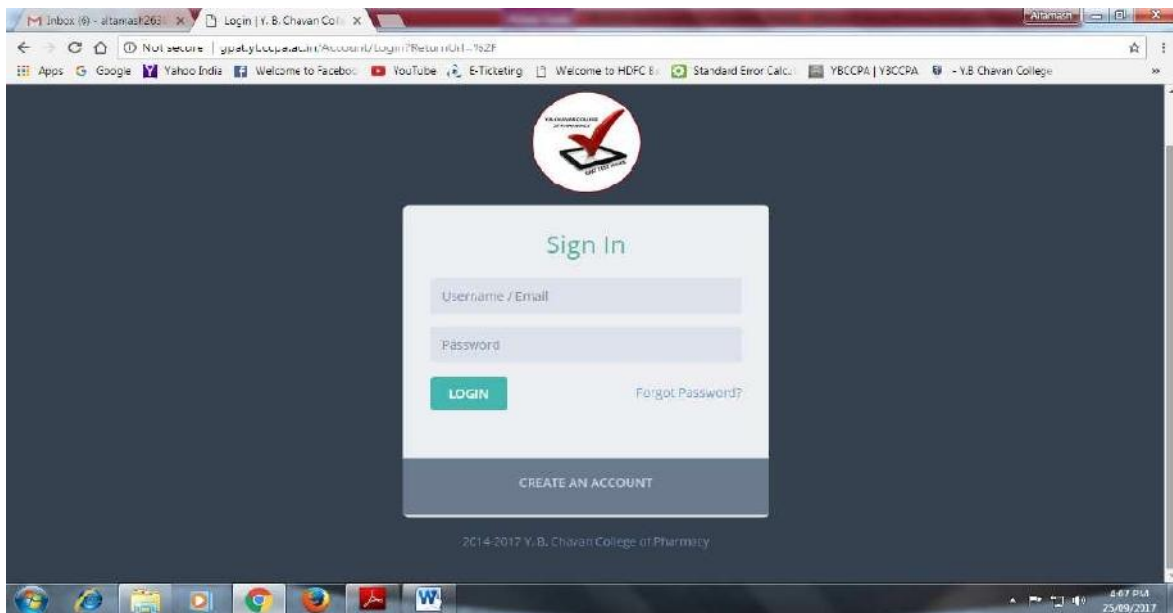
M Inbox (6) - altamash263 ×
Login | Y. B. Chavan Coll ×
Altamash
Not secure | gpat.ybccpa.ac.in/Account/Login?ReturnUrl=%2F
Apps Google Yahoo India Welcome to Faceboo YouTube E-Ticketing Welcome to HDFC B Standard Error Calc. YBCCPA | YBCCPA - Y.B Chavan College

Sign In
Username / Email
Password
LOGIN
Forgot Password?
CREATE AN ACCOUNT

2014-2017 Y. B. Chavan College of Pharmacy

4:07 PM
25/09/2017